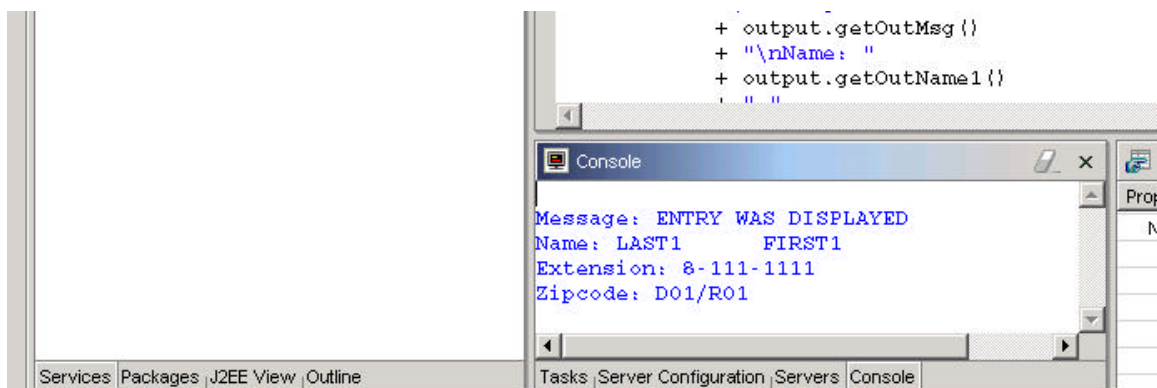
+ output.getOutMsg()
+ "\nName: "
+ output.getOutName1()

Console

Message: ENTRY WAS DISPLAYED
Name: LAST1 FIRST1
Extension: 8-111-1111
Zipcode: D01/R01

Prop
N

Services Packages J2EE View Outline

Tasks Server Configuration Servers Console